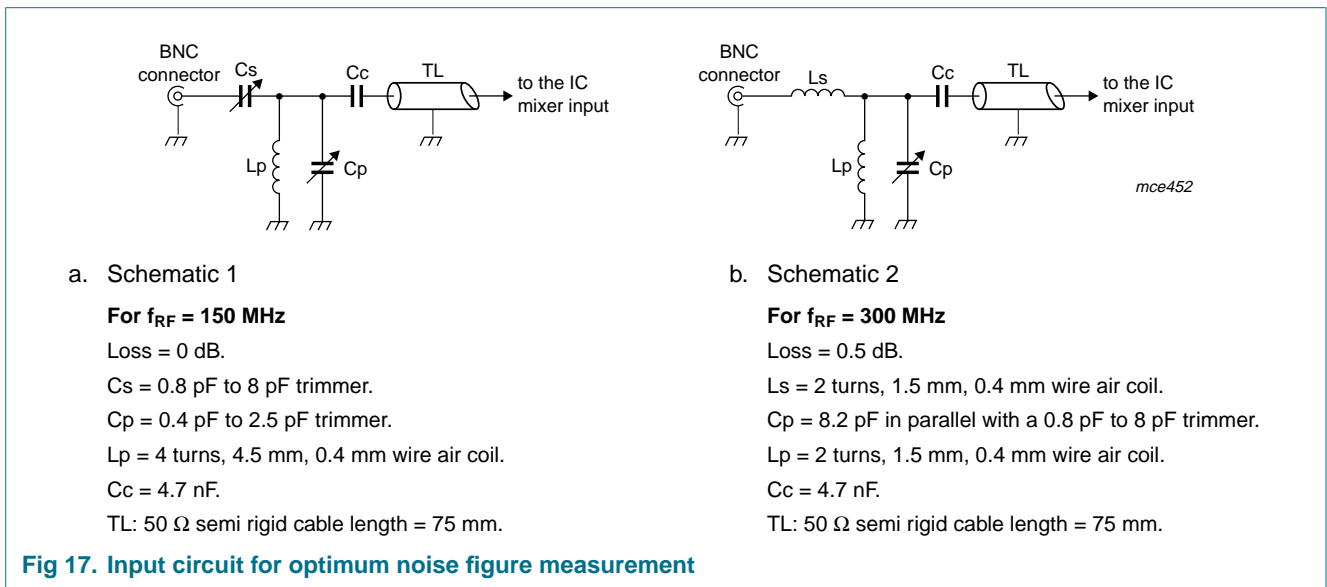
BNC connector
Cs
Cc
TL
to the IC mixer input
Lp
Cp

BNC connector
Ls
Cc
TL
to the IC mixer input
Lp
Cp
mce452

a. Schematic 1

**For $f_{RF}$ = 150 MHz**

Loss = 0 dB.

Cs = 0.8 pF to 8 pF trimmer.

Cp = 0.4 pF to 2.5 pF trimmer.

Lp = 4 turns, 4.5 mm, 0.4 mm wire air coil.

Cc = 4.7 nF.

TL: 50 $\Omega$ semi rigid cable length = 75 mm.

b. Schematic 2

**For $f_{RF}$ = 300 MHz**

Loss = 0.5 dB.

Ls = 2 turns, 1.5 mm, 0.4 mm wire air coil.

Cp = 8.2 pF in parallel with a 0.8 pF to 8 pF trimmer.

Lp = 2 turns, 1.5 mm, 0.4 mm wire air coil.

Cc = 4.7 nF.

TL: 50 $\Omega$ semi rigid cable length = 75 mm.

**Fig 17. Input circuit for optimum noise figure measurement**